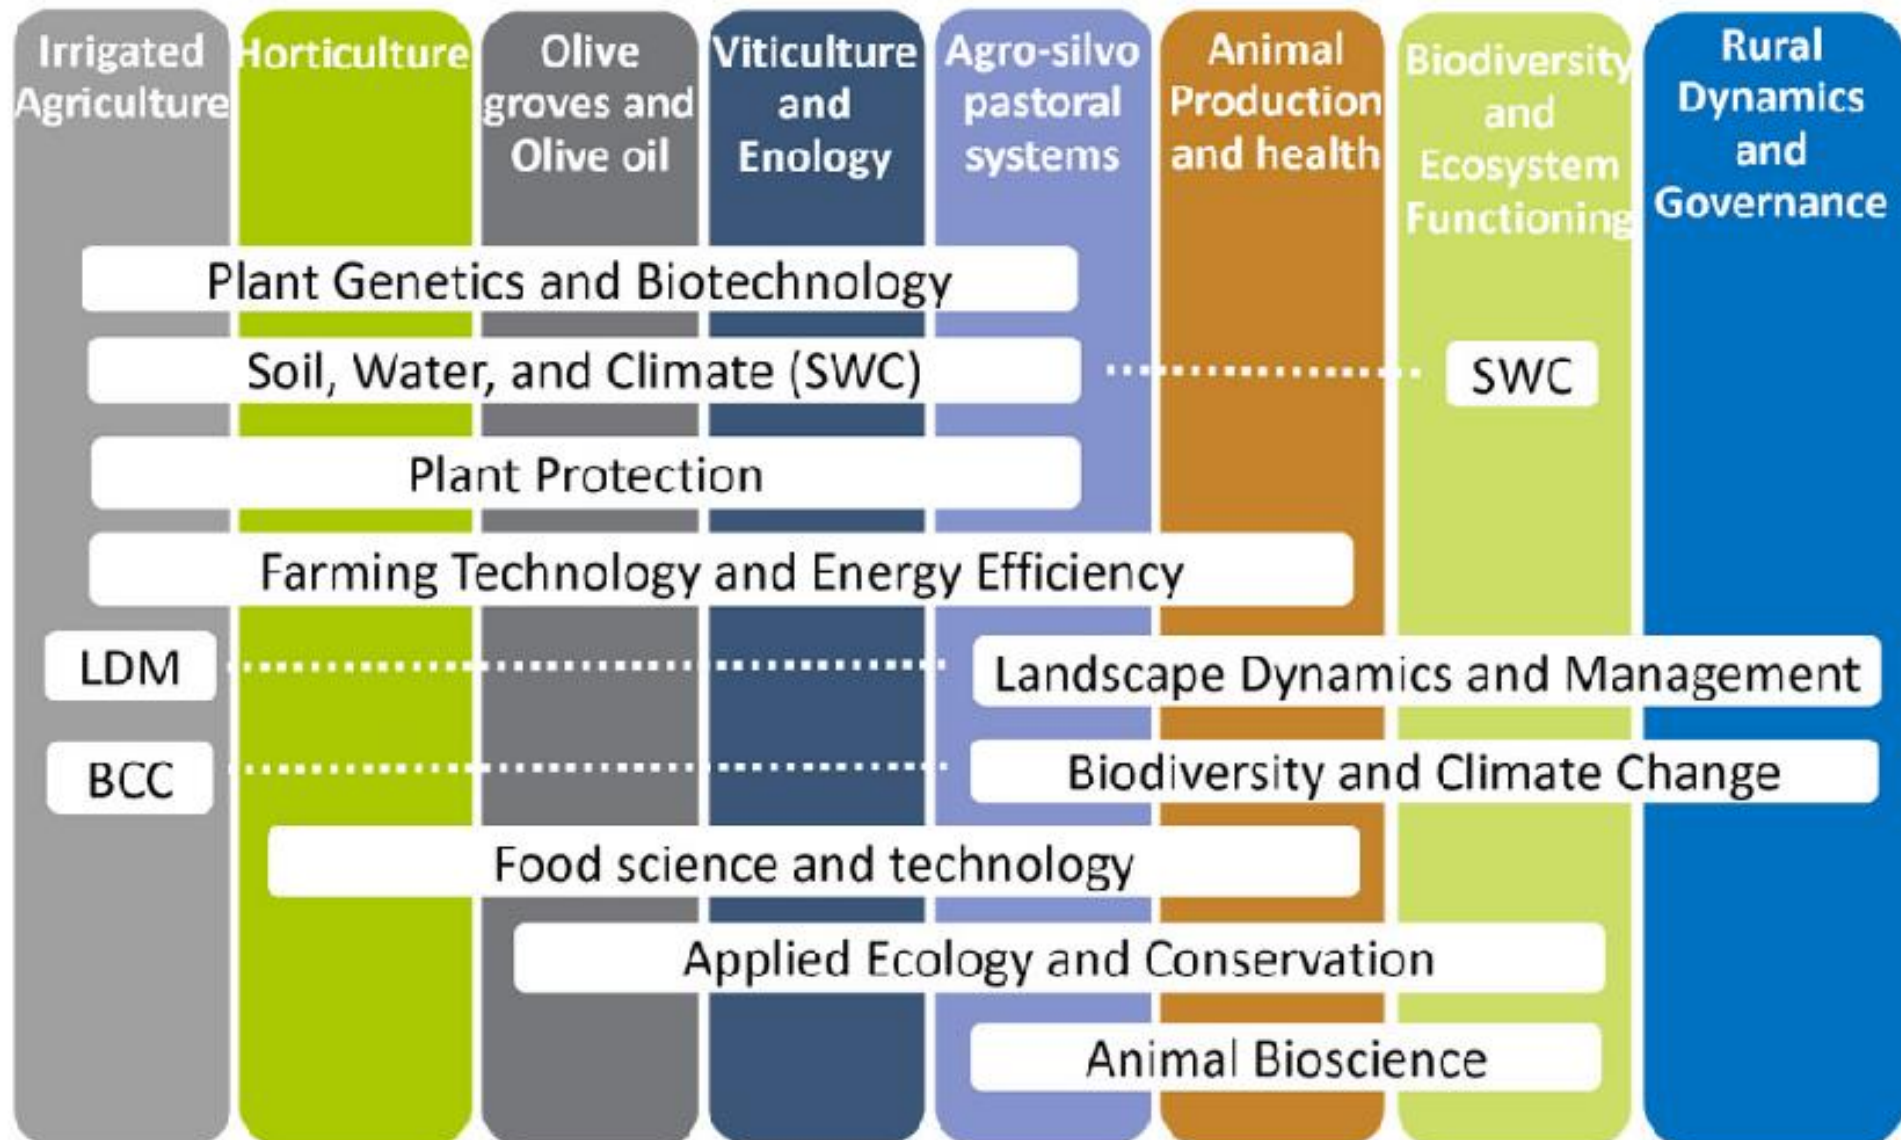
Irrigated Agriculture

Horticulture

Olive groves and Olive oil

Viticulture and Enology

Agro-silvo pastoral systems

Animal Production and health

Biodiversity and Ecosystem Functioning

Rural Dynamics and Governance

Plant Genetics and Biotechnology

Soil, Water, and Climate (SWC)

SWC

Plant Protection

Farming Technology and Energy Efficiency

LDM

Landscape Dynamics and Management

BCC

Biodiversity and Climate Change

Food science and technology

Applied Ecology and Conservation

Animal Bioscience